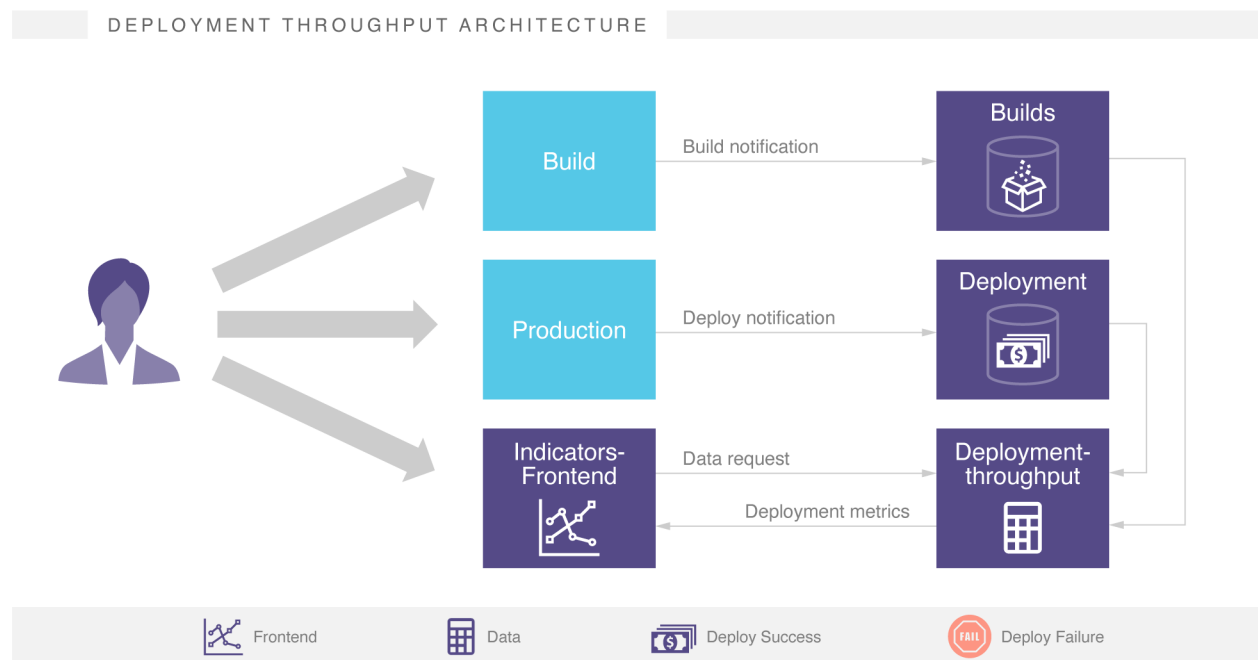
DEPLOYMENT THROUGHPUT ARCHITECTURE

Build

Build notification

Builds

Production

Deploy notification

Deployment

Indicators-Frontend

Data request

Deployment metrics

Deployment-throughput

Frontend

Data

Deploy Success

FAIL

Deploy Failure